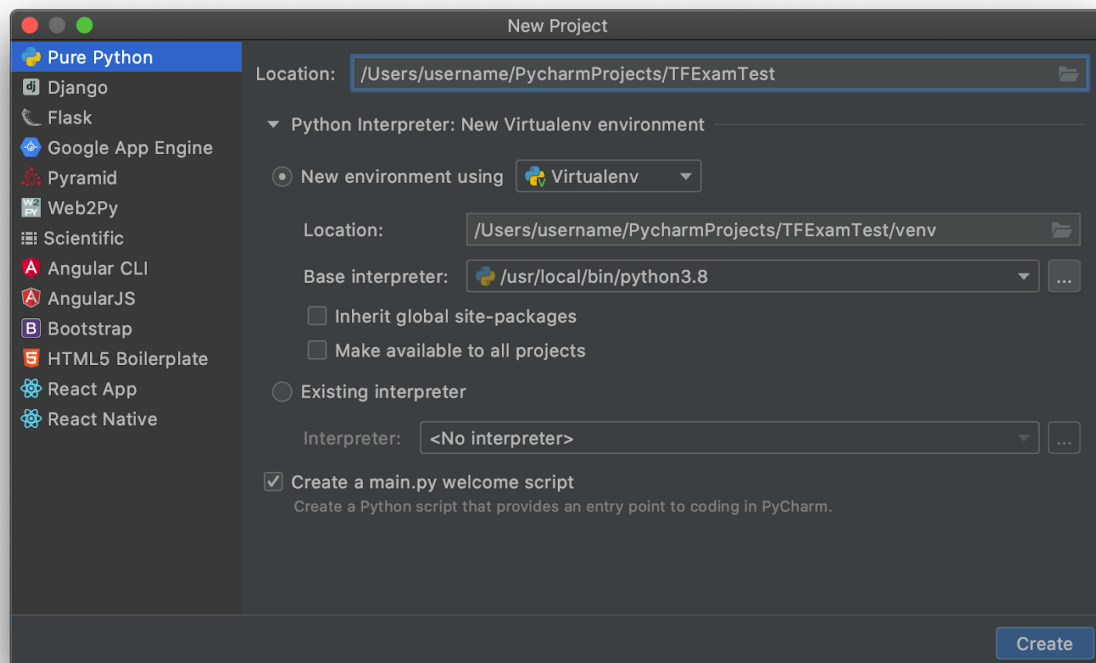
New Project

Pure Python
Django
Flask
Google App Engine
Pyramid
Web2Py
Scientific
Angular CLI
AngularJS
Bootstrap
HTML5 Boilerplate
React App
React Native

Location: /Users/username/PycharmProjects/TFExamTest

Python Interpreter: New Virtualenv environment

New environment using Virtualenv

Location: /Users/username/PycharmProjects/TFExamTest/venv

Base interpreter: /usr/local/bin/python3.8 ...

Inherit global site-packages

Make available to all projects

Existing interpreter

Interpreter: <No interpreter> ...

Create a main.py welcome script
Create a Python script that provides an entry point to coding in PyCharm.

Create